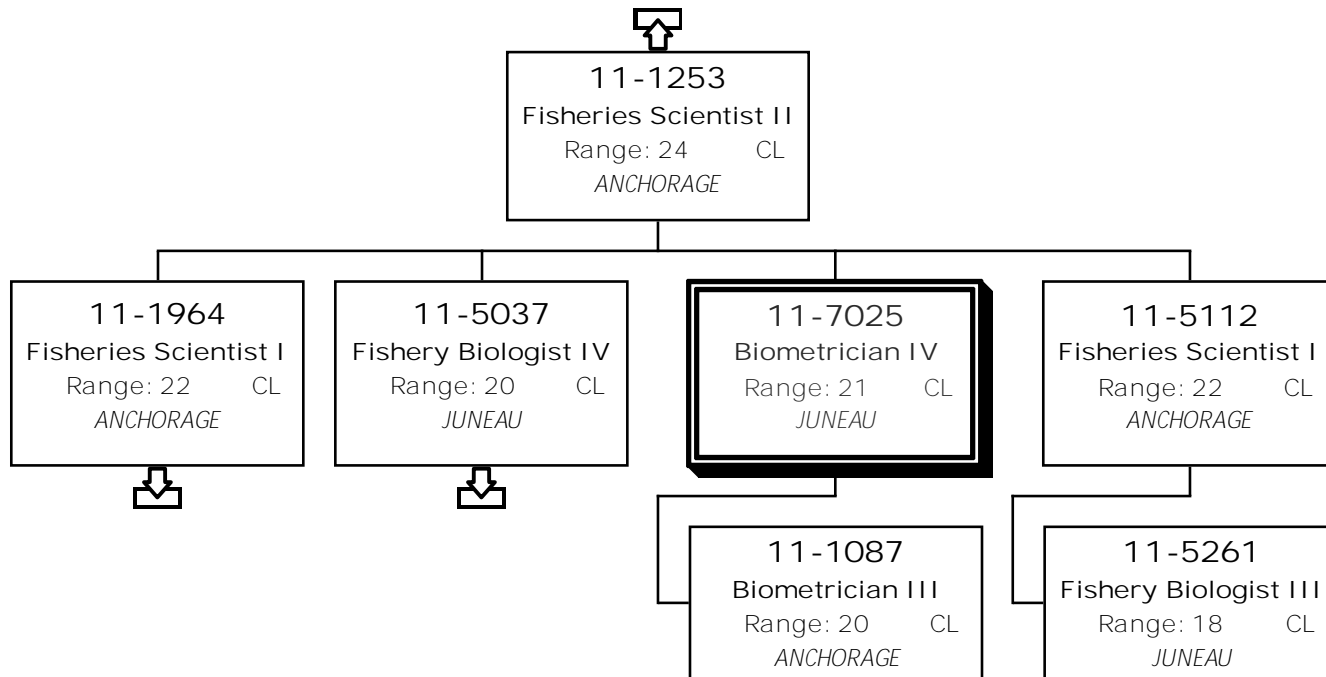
11-1253
Fisheries Scientist II
Range: 24 CL
ANCHORAGE

11-1964
Fisheries Scientist I
Range: 22 CL
ANCHORAGE

11-5037
Fishery Biologist IV
Range: 20 CL
JUNEAU

11-7025
Biometrician IV
Range: 21 CL
JUNEAU

11-5112
Fisheries Scientist I
Range: 22 CL
ANCHORAGE

11-1087
Biometrician III
Range: 20 CL
ANCHORAGE

11-5261
Fishery Biologist III
Range: 18 CL
JUNEAU